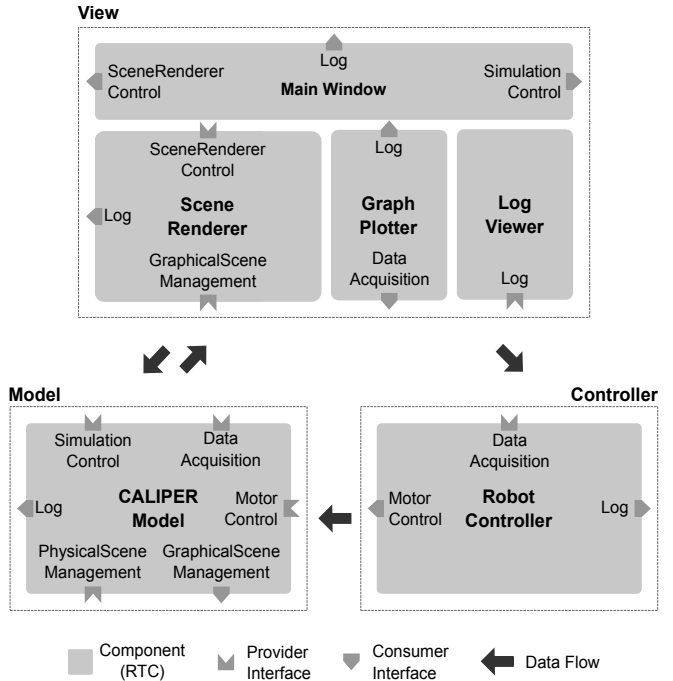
View

Log
SceneRenderer Control
Main Window
Simulation Control

SceneRenderer Control
Log
Scene Renderer
GraphicalScene Management

Log
Graph Plotter
Data Acquisition

Log Viewer
Log

Model

Simulation Control
Data Acquisition
Log
CALIPER Model
Motor Control
PhysicalScene Management
GraphicalScene Management

Controller

Data Acquisition
Motor Control
Robot Controller
Log

Component (RTC)
Provider Interface
Consumer Interface
Data Flow